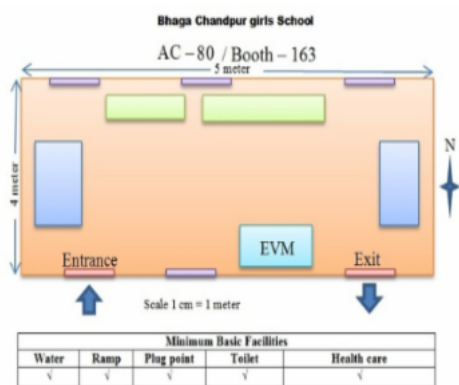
Bhaga Chandpur girls School

AC – 80 / Booth – 163

5 meter

4 meter

N

EVM

Entrance

Exit

Scale 1 cm = 1 meter

| Minimum Basic Facilities | | | | |
|---|---|---|---|---|
| Water | Ramp | Plug point | Toilet | Health care |
| √ | √ | √ | √ | √ |